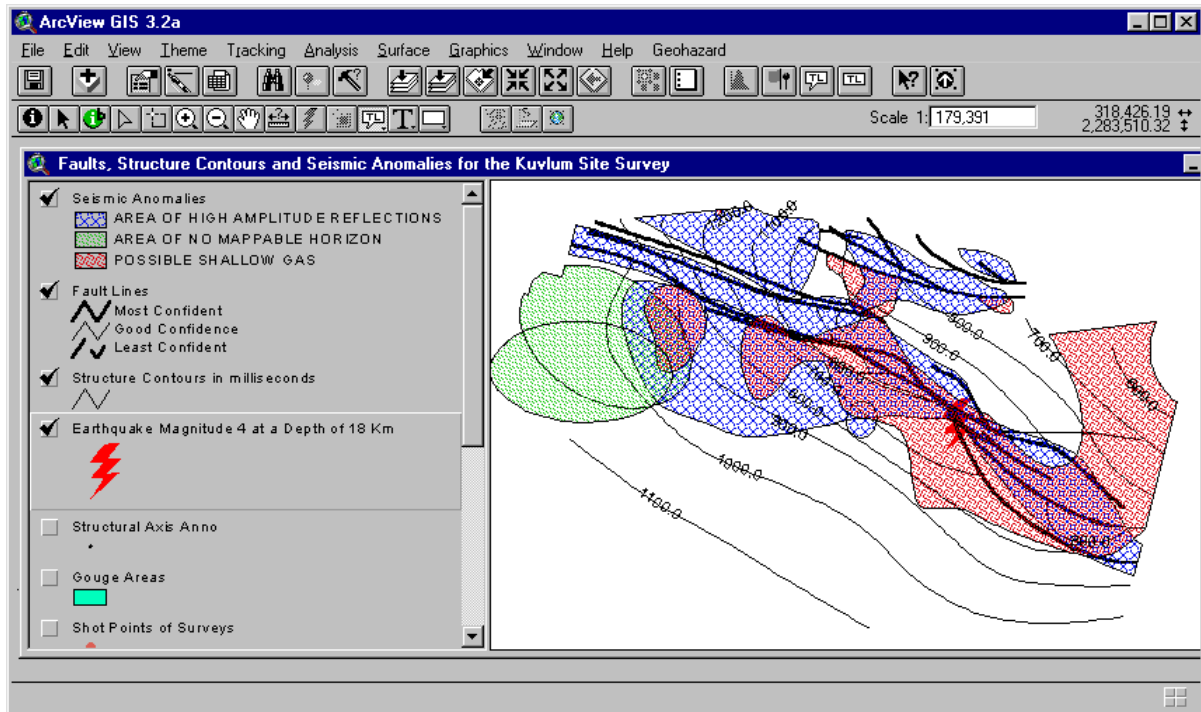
ArcView GIS 3.2a

File Edit View Theme Tracking Analysis Surface Graphics Window Help Geohazard

Scale 1: 179,391

318,426.19
2,283,510.32

Faults, Structure Contours and Seismic Anomalies for the Kuvlum Site Survey

Seismic Anomalies
AREA OF HIGH AMPLITUDE REFLECTIONS
AREA OF NO MAPPABLE HORIZON
POSSIBLE SHALLOW GAS

Fault Lines
Most Confident
Good Confidence
Least Confident

Structure Contours in milliseconds

Earthquake Magnitude 4 at a Depth of 18 Km

Structural Axis Anno

Gouge Areas

Shot Points of Surveys

800.0
900.0
700.0
1000.0
1100.0
800.0
900.0
1000.0
800.0
600.0
800.0